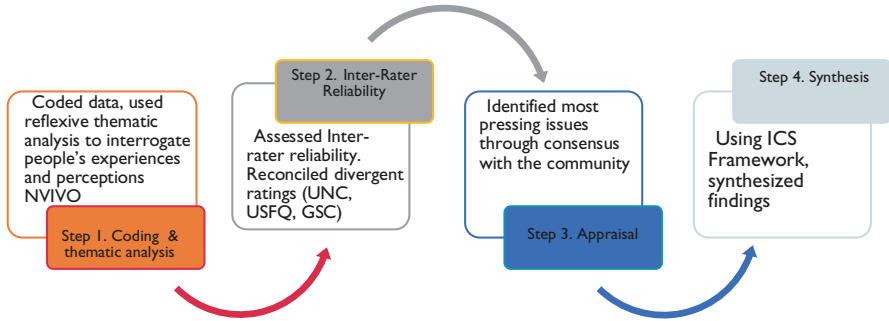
Coded data, used reflexive thematic analysis to interrogate people's experiences and perceptions NVIVO

Step 1. Coding & thematic analysis

Step 2. Inter-Rater Reliability

Assessed Inter-rater reliability. Reconciled divergent ratings (UNC, USFQ, GSC)

Identified most pressing issues through consensus with the community

Step 3. Appraisal

Step 4. Synthesis

Using ICS Framework, synthesized findings